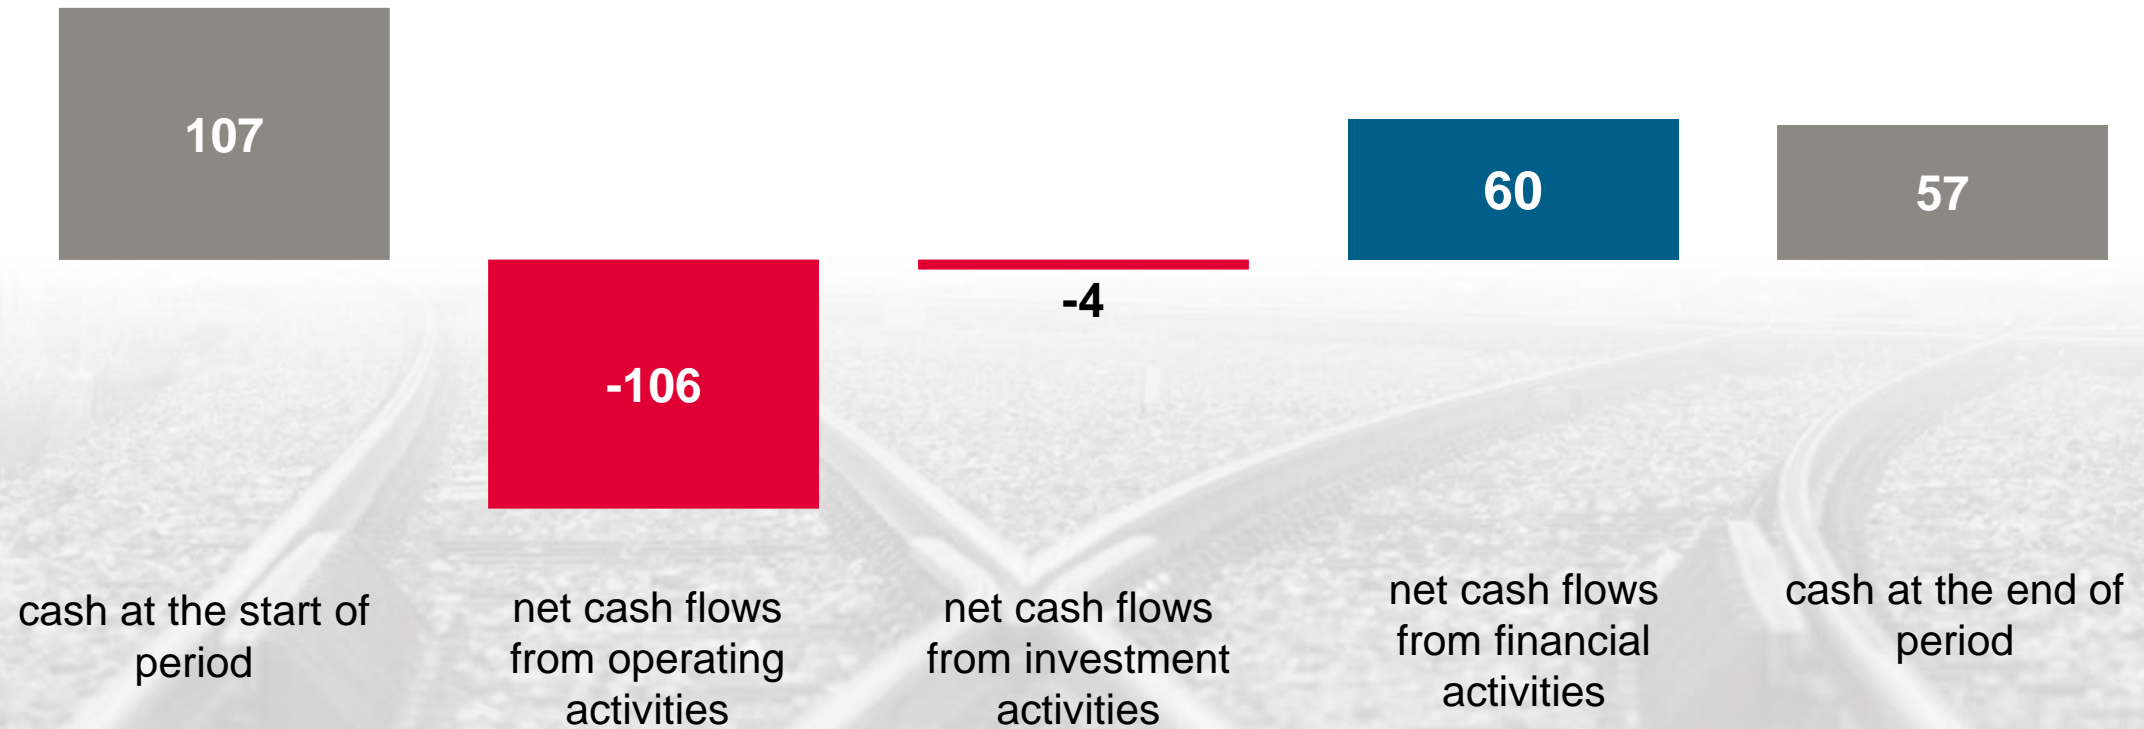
107

-106

-4

60

57

cash at the start of period

net cash flows from operating activities

net cash flows from investment activities

net cash flows from financial activities

cash at the end of period